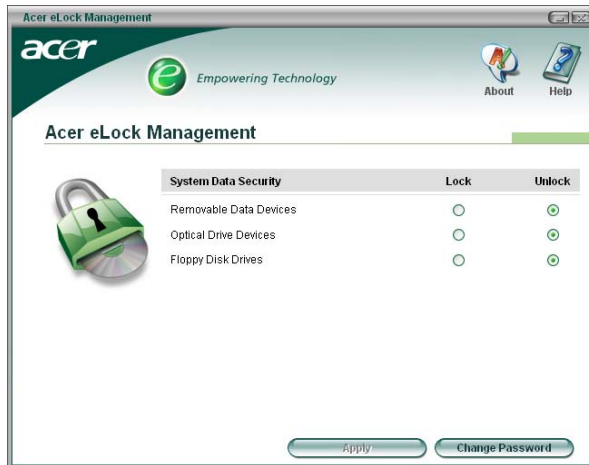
Acer eLock Management

acer

Empowering Technology

About

Help

Acer eLock Management

| System Data Security | Lock | Unlock |
|---|---|---|
| Removable Data Devices | ○ | ◉ |
| Optical Drive Devices | ○ | ◉ |
| Floppy Disk Drives | ○ | ◉ |

Apply

Change Password